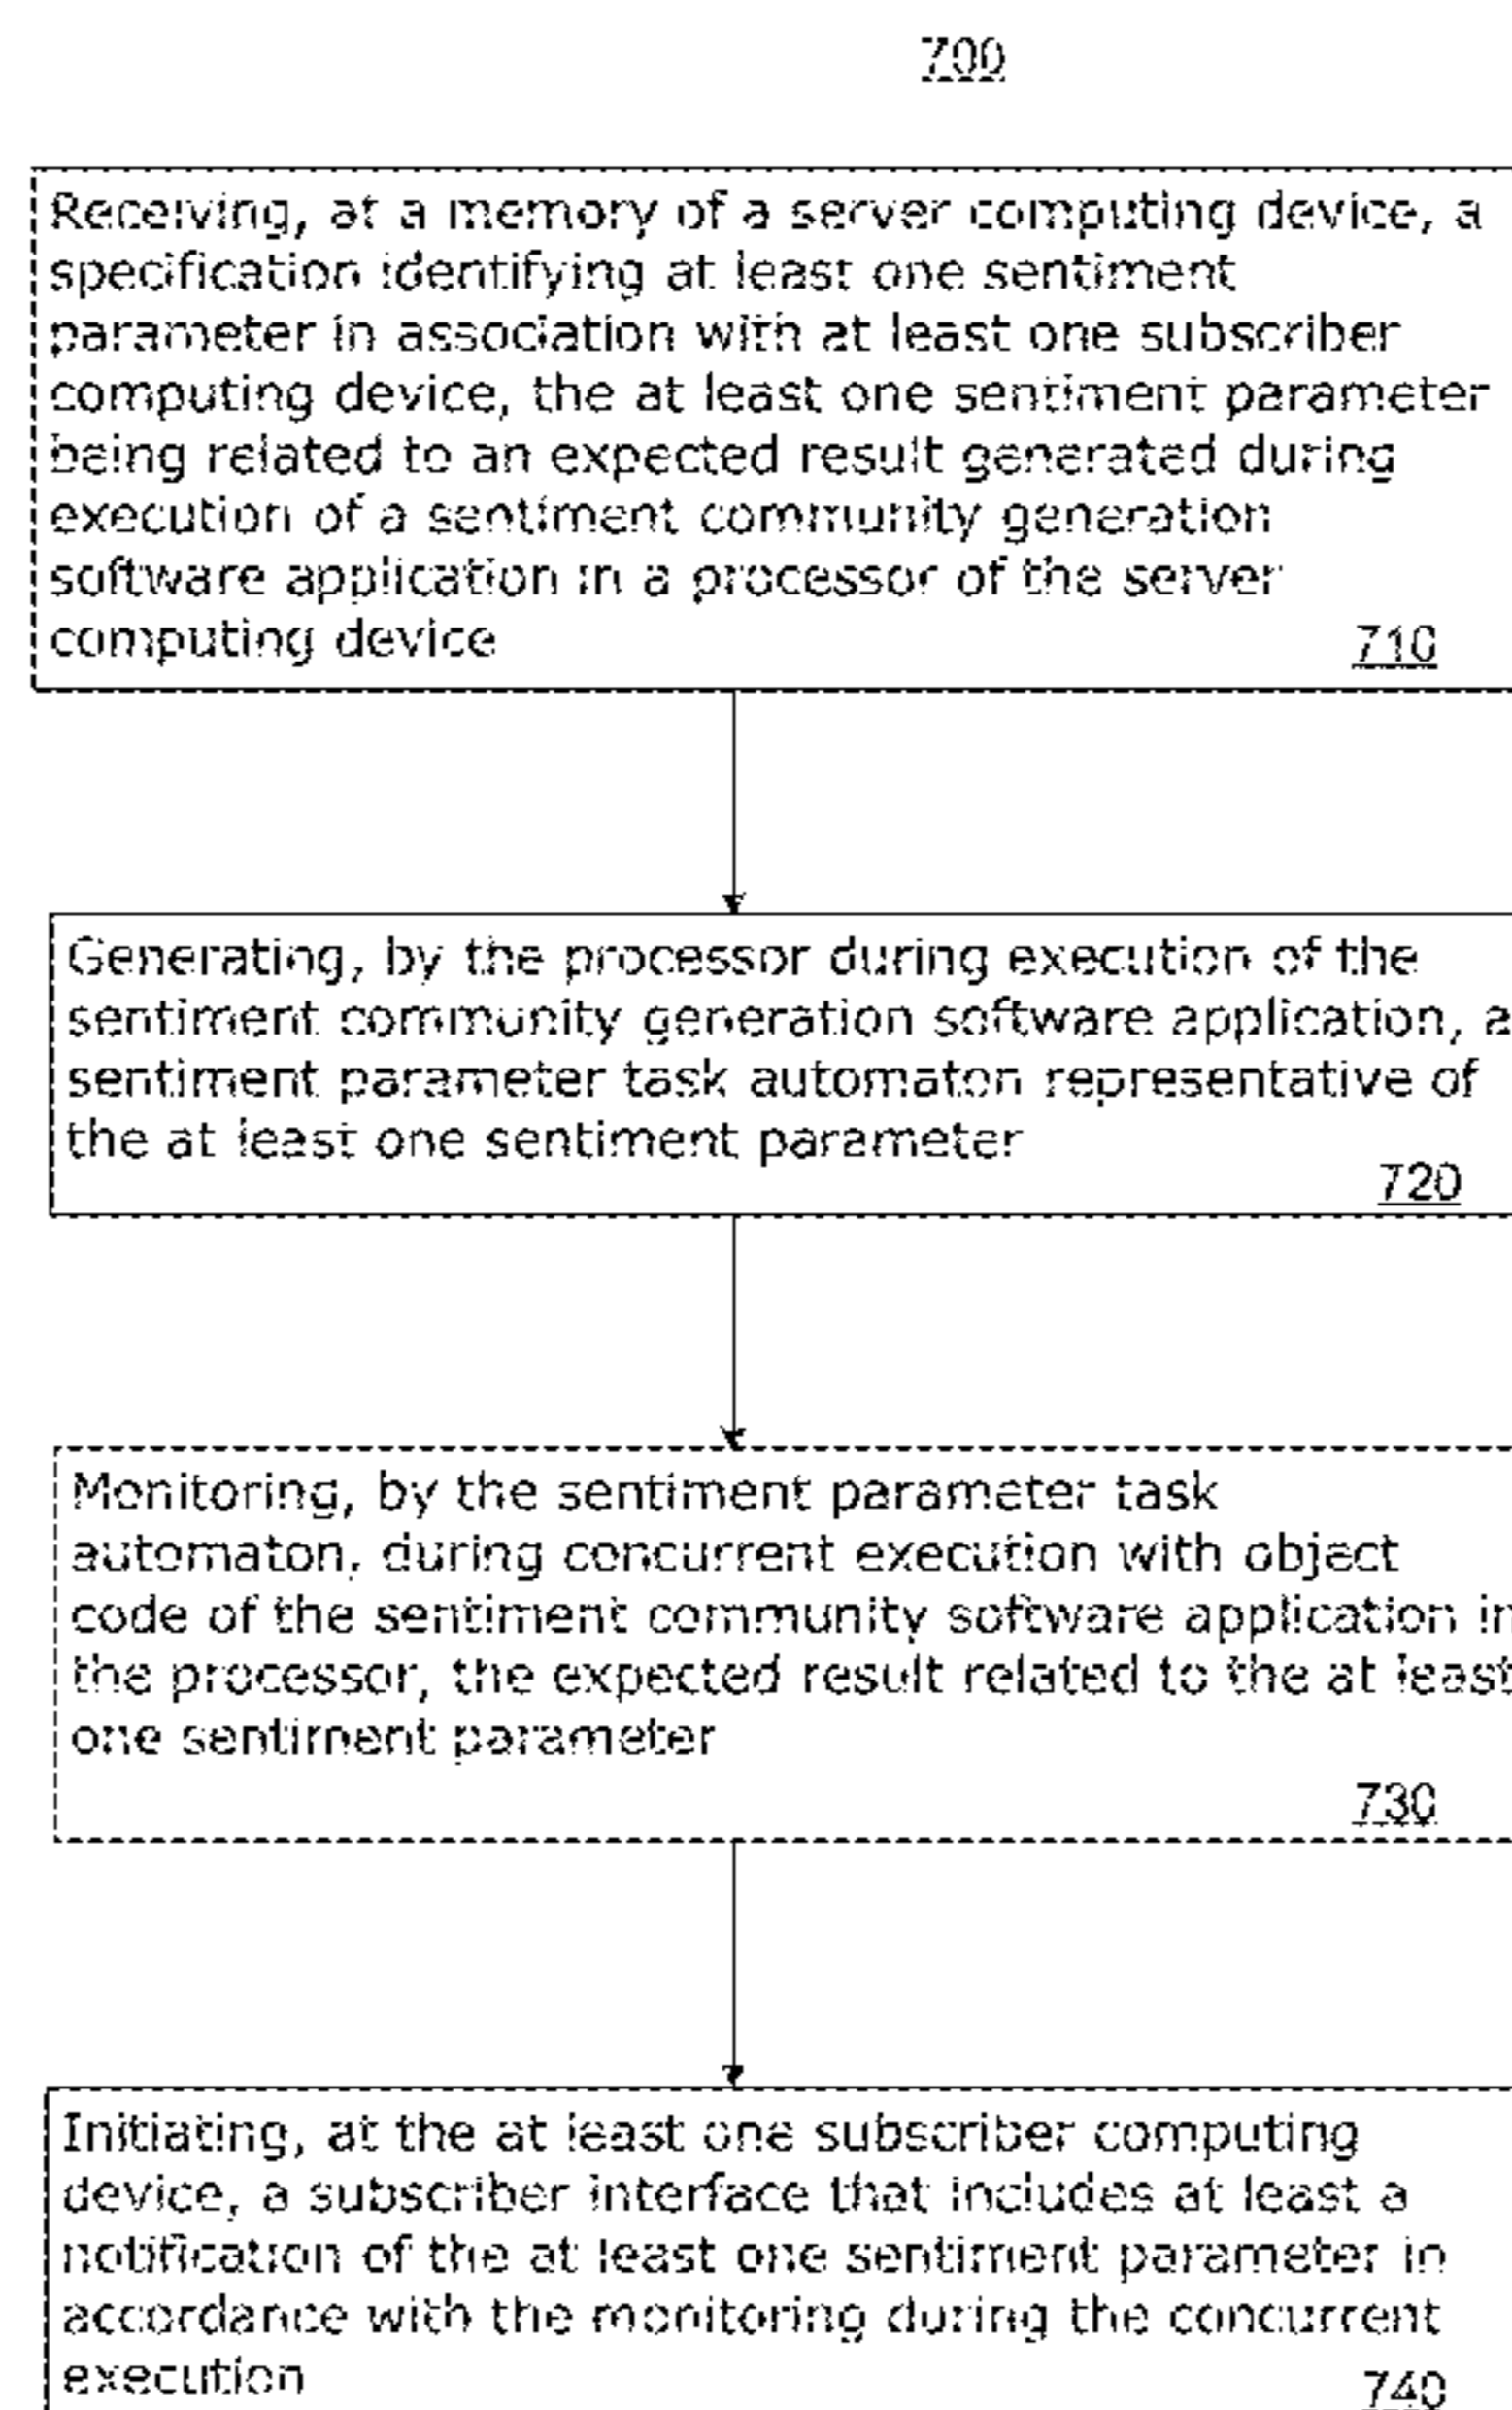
700

Receiving, at a memory of a server computing device, a specification identifying at least one sentiment parameter in association with at least one subscriber computing device, the at least one sentiment parameter being related to an expected result generated during execution of a sentiment community generation software application in a processor of the server computing device 710

Generating, by the processor during execution of the sentiment community generation software application, a sentiment parameter task automaton representative of the at least one sentiment parameter 720

Monitoring, by the sentiment parameter task automaton, during concurrent execution with object code of the sentiment community software application in the processor, the expected result related to the at least one sentiment parameter 730

Initiating, at the at least one subscriber computing device, a subscriber interface that includes at least a notification of the at least one sentiment parameter in accordance with the monitoring during the concurrent execution 740